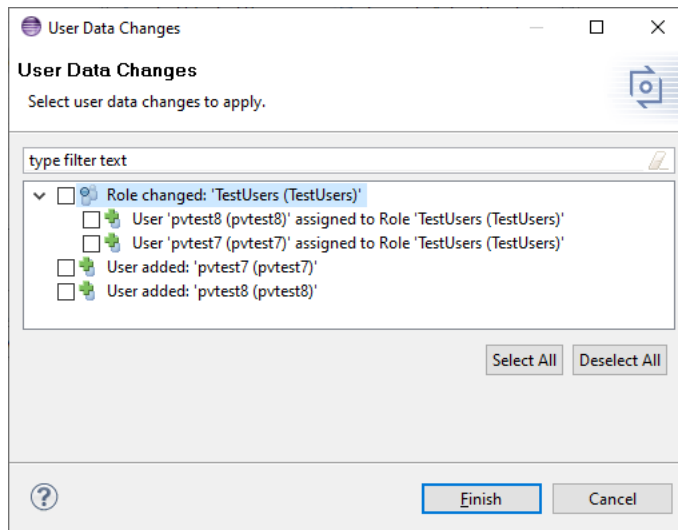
User Data Changes

User Data Changes

Select user data changes to apply.

type filter text

Role changed: 'TestUsers (TestUsers)'

User 'pvtest8 (pvtest8)' assigned to Role 'TestUsers (TestUsers)'

User 'pvtest7 (pvtest7)' assigned to Role 'TestUsers (TestUsers)'

User added: 'pvtest7 (pvtest7)'

User added: 'pvtest8 (pvtest8)'

Select All

Deselect All

?

Finish

Cancel